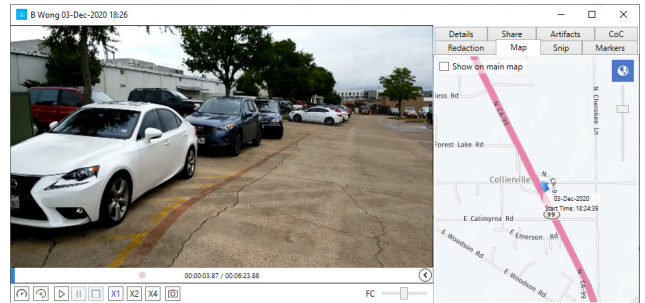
B Wong 03-Dec-2020 18:26

Details
Share
Artifacts
CoC
Redaction
Map
Snip
Markers

Show on main map

less Rd
N Cherokee Ln
Forest Lake Rd
N CA-99
Collierville
03-Dec-2020
Start Time: 18:24:39
99
E Calimyrna Rd
E Nerson Rd
E Woodson Rd
E Woodson Rd
N CA-99

00:00:03.87 / 00:06:23.88

X1 X2 X4

FC